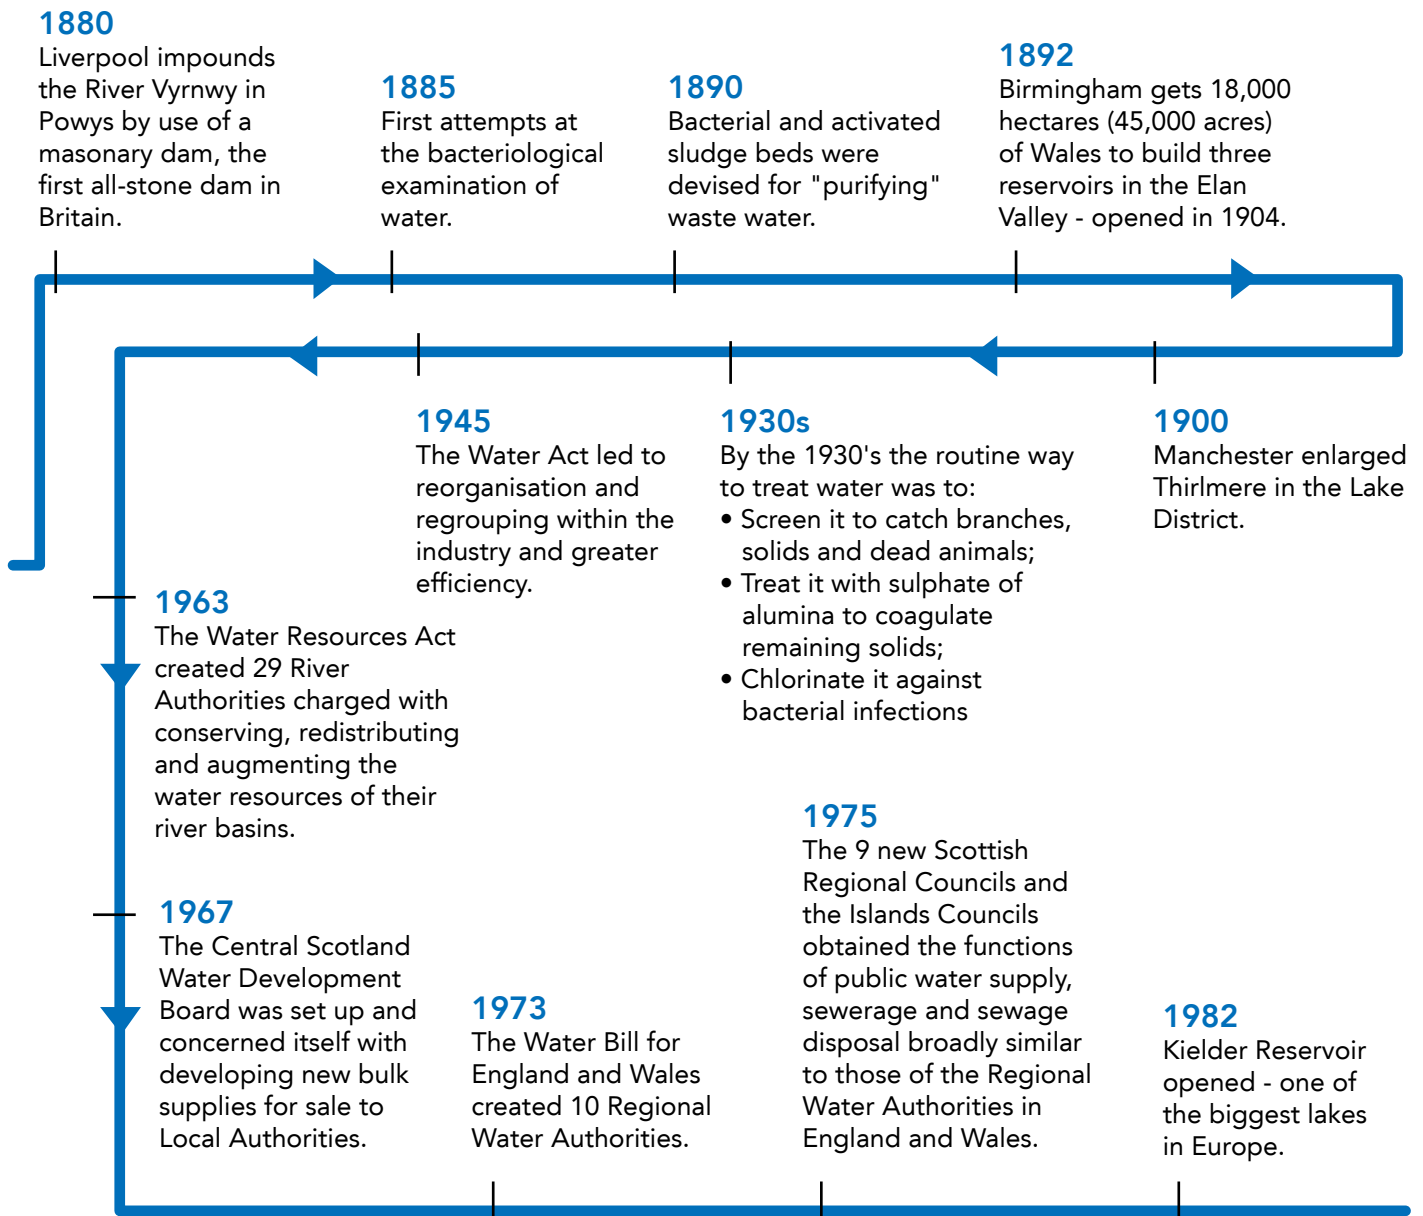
1880
Liverpool impounds the River Vyrnwy in Powys by use of a masonary dam, the first all-stone dam in Britain.

1885
First attempts at the bacteriological examination of water.

1890
Bacterial and activated sludge beds were devised for "purifying" waste water.

1892
Birmingham gets 18,000 hectares (45,000 acres) of Wales to build three reservoirs in the Elan Valley - opened in 1904.

1945
The Water Act led to reorganisation and regrouping within the industry and greater efficiency.

1930s
By the 1930's the routine way to treat water was to:
• Screen it to catch branches, solids and dead animals;
• Treat it with sulphate of alumina to coagulate remaining solids;
• Chlorinate it against bacterial infections

1900
Manchester enlarged Thirlmere in the Lake District.

1963
The Water Resources Act created 29 River Authorities charged with conserving, redistributing and augmenting the water resources of their river basins.

1967
The Central Scotland Water Development Board was set up and concerned itself with developing new bulk supplies for sale to Local Authorities.

1973
The Water Bill for England and Wales created 10 Regional Water Authorities.

1975
The 9 new Scottish Regional Councils and the Islands Councils obtained the functions of public water supply, sewerage and sewage disposal broadly similar to those of the Regional Water Authorities in England and Wales.

1982
Kielder Reservoir opened - one of the biggest lakes in Europe.